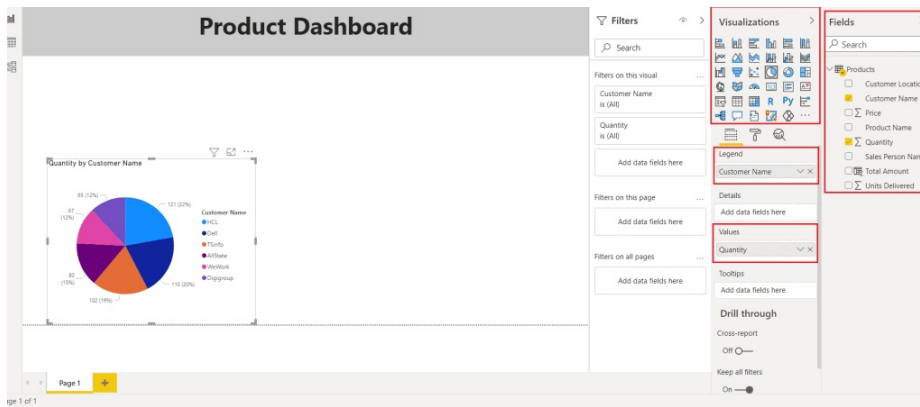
Product Dashboard

Quantity by Customer Name

85 (12%)
67 (12%)
80 (15%)
102 (19%)
110 (20%)
121 (22%)

Customer Name
HCL
Dell
TSinfo
AllState
WeWork
Digigroup

Page 1

age 1 of 1

Filters

Search

Filters on this visual

Customer Name
is (All)

Quantity
is (All)

Add data fields here

Filters on this page

Add data fields here

Filters on all pages

Add data fields here

Visualizations

Legend

Customer Name

Details

Add data fields here

Values

Quantity

Tooltips

Add data fields here

Drill through

Cross-report

Off

Keep all filters

On

Fields

Search

Products

Customer Locati

Customer Name

Price

Product Name

Quantity

Sales Person Nan

Total Amount

Units Delivered